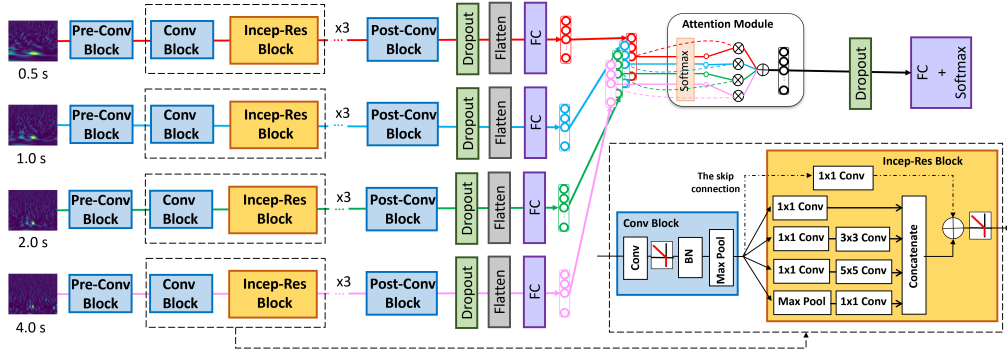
0.5 s
Pre-Conv Block
Conv Block
Incep-Res Block
x3
Post-Conv Block
Dropout
Flatten
FC
Attention Module
Softmax
Dropout
FC + Softmax

1.0 s
Pre-Conv Block
Conv Block
Incep-Res Block
x3
Post-Conv Block
Dropout
Flatten
FC

2.0 s
Pre-Conv Block
Conv Block
Incep-Res Block
x3
Post-Conv Block
Dropout
Flatten
FC

4.0 s
Pre-Conv Block
Conv Block
Incep-Res Block
x3
Post-Conv Block
Dropout
Flatten
FC

Conv Block
Conv
BN
Max Pool

The skip connection
Incep-Res Block
1x1 Conv
1x1 Conv
1x1 Conv
3x3 Conv
1x1 Conv
5x5 Conv
Max Pool
1x1 Conv
Concatenate